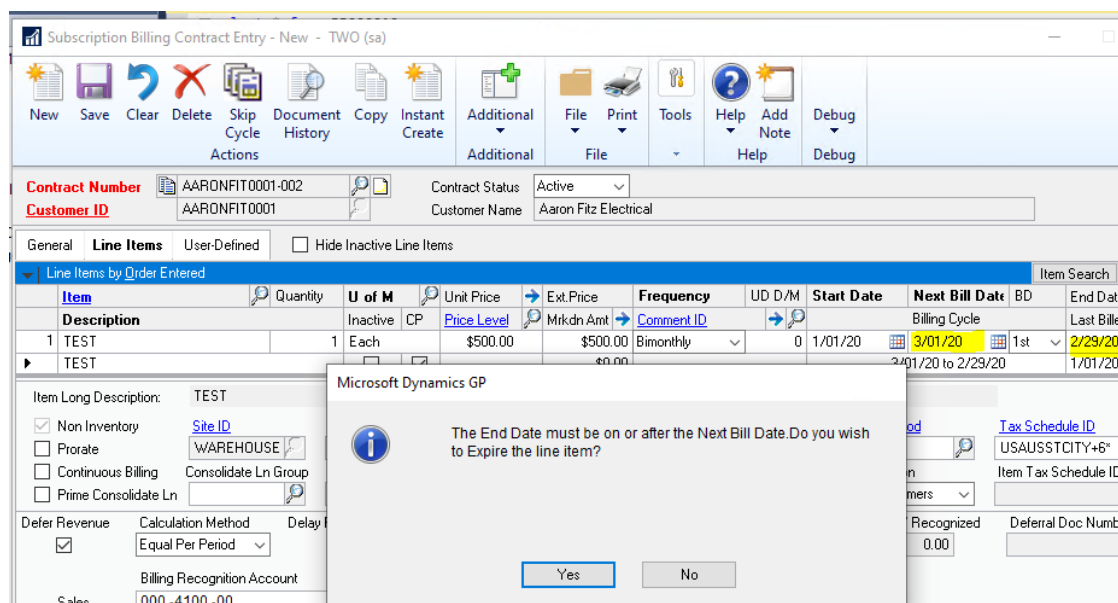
Subscription Billing Contract Entry - New - TWO (sa)

New Save Clear Delete Skip Cycle Document History Copy Instant Create
Actions
Additional
Additional
File Print
File
Tools
Help Add Note
Help
Debug
Debug

Contract Number AARONFIT0001-002
Customer ID AARONFIT0001
Contract Status Active
Customer Name Aaron Fitz Electrical

General Line Items User-Defined Hide Inactive Line Items

Line Items by Order Entered
Item Search

| | Item | Quantity | U of M | Unit Price | Ext.Price | Frequency | UD D/M | Start Date | Next Bill Date | BD | End Dat |
|---|---|---|---|---|---|---|---|---|---|---|---|
| | Description | | Inactive CP | Price Level | Mrkdn Amt | Comment ID | | | Billing Cycle | | Last Bille |
| 1 | TEST | 1 | Each | $500.00 | $500.00 | Bimonthly | 0 | 1/01/20 | 3/01/20 | 1st | 2/29/20 |
| | TEST | | | | $0.00 | | | | 3/01/20 to 2/29/20 | | 1/01/20 |

Item Long Description: TEST
Non Inventory
Site ID WAREHOUSE
Prorate
Continuous Billing
Consolidate Ln Group
Prime Consolidate Ln
Defer Revenue
Calculation Method Equal Per Period
Delay
Billing Recognition Account
Sales 000 -4100 -00
Tax Schedule ID USAUSSTCITY+6*
Item Tax Schedule ID
mers
Recognized 0.00
Deferral Doc Numb

Microsoft Dynamics GP
The End Date must be on or after the Next Bill Date.Do you wish to Expire the line item?
Yes No